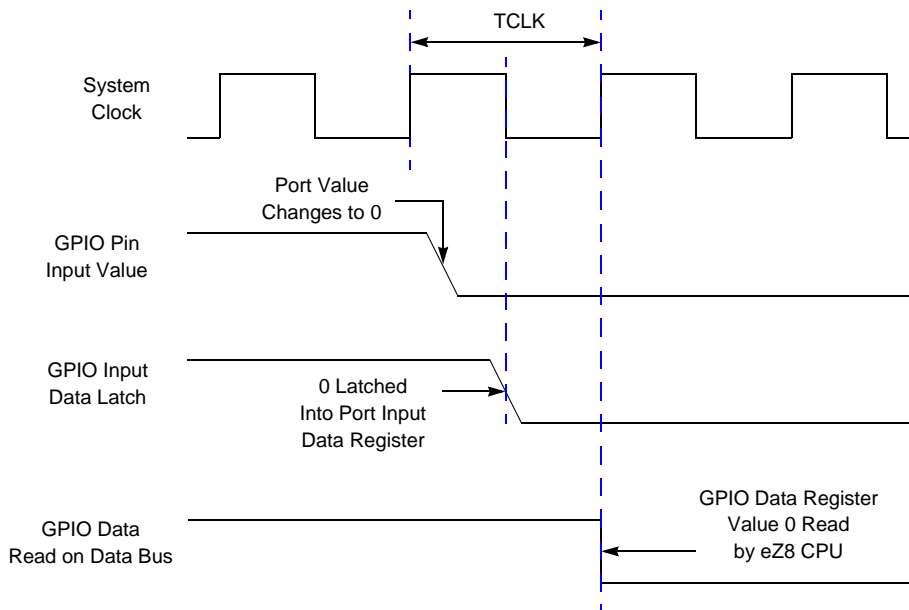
TCLK

System Clock

Port Value Changes to 0

GPIO Pin Input Value

GPIO Input Data Latch

0 Latched Into Port Input Data Register

GPIO Data Register Value 0 Read by eZ8 CPU

GPIO Data Read on Data Bus